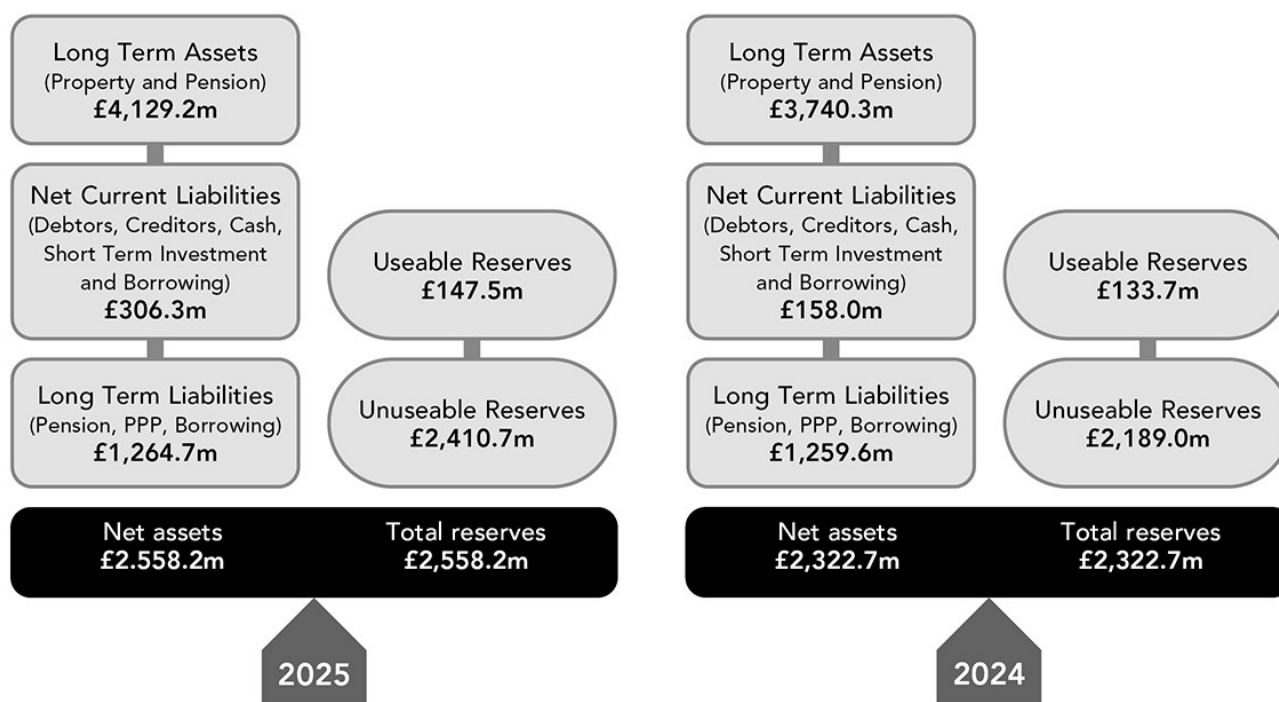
Long Term Assets
(Property and Pension)
£4,129.2m

Net Current Liabilities
(Debtors, Creditors, Cash, Short Term Investment and Borrowing)
£306.3m

Long Term Liabilities
(Pension, PPP, Borrowing)
£1,264.7m

Useable Reserves
£147.5m

Unuseable Reserves
£2,410.7m

Net assets
£2.558.2m

Total reserves
£2,558.2m

2025

Long Term Assets
(Property and Pension)
£3,740.3m

Net Current Liabilities
(Debtors, Creditors, Cash, Short Term Investment and Borrowing)
£158.0m

Long Term Liabilities
(Pension, PPP, Borrowing)
£1,259.6m

Useable Reserves
£133.7m

Unuseable Reserves
£2,189.0m

Net assets
£2,322.7m

Total reserves
£2,322.7m

2024